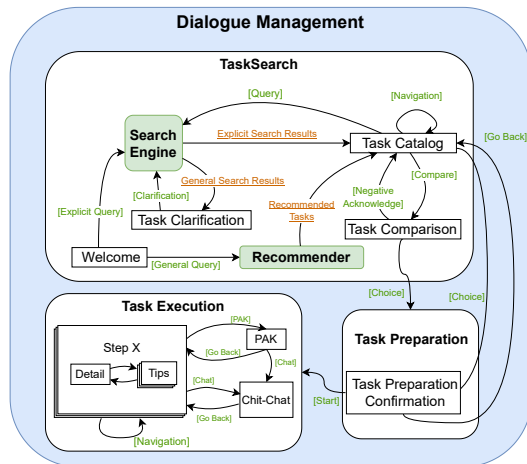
Dialogue Management

TaskSearch

[Query]

[Navigation]

Search Engine

Explicit Search Results

Task Catalog

[Go Back]

[Clarification]

General Search Results

[Negative Acknowledge]

[Compare]

[Explicit Query]

Task Clarification

Recommended Tasks

Task Comparison

Welcome

[General Query]

Recommender

[Choice]

[Choice]

Task Execution

[PAK]

Step X

PAK

[Go Back]

[Chat]

Task Preparation

Detail

Tips

[Chat]

Chit-Chat

Task Preparation Confirmation

[Go Back]

[Start]

[Navigation]